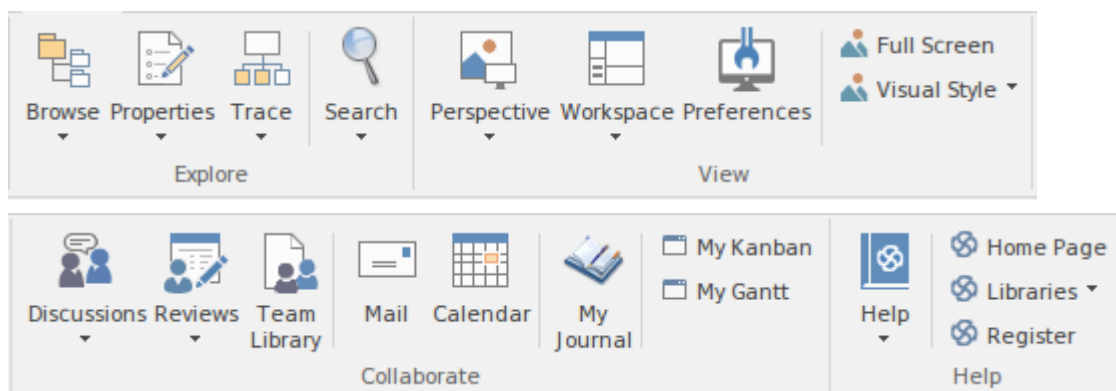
Browse
Properties
Trace
Search
Explore

Perspective
Workspace
Preferences
Full Screen
Visual Style
View

Discussions
Reviews
Team Library
Mail
Calendar
My Journal
My Kanban
My Gantt
Collaborate

Help
Home Page
Libraries
Register
Help